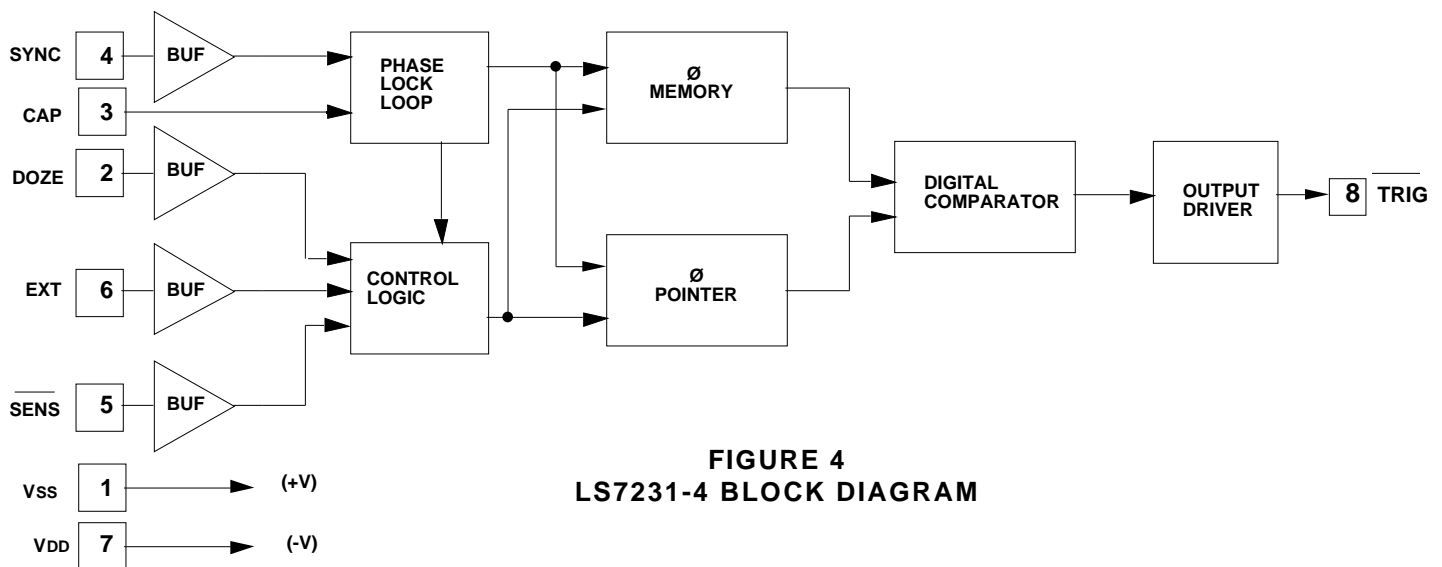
SYNC 4 BUF

CAP 3

PHASE LOCK LOOP

Ø MEMORY

DOZE 2 BUF

DIGITAL COMPARATOR

OUTPUT DRIVER

8 $\overline{\text{TRIG}}$

EXT 6 BUF

CONTROL LOGIC

Ø POINTER

$\overline{\text{SENS}}$ 5 BUF

VSS 1 (+V)

VDD 7 (-V)

FIGURE 4
LS7231-4 BLOCK DIAGRAM